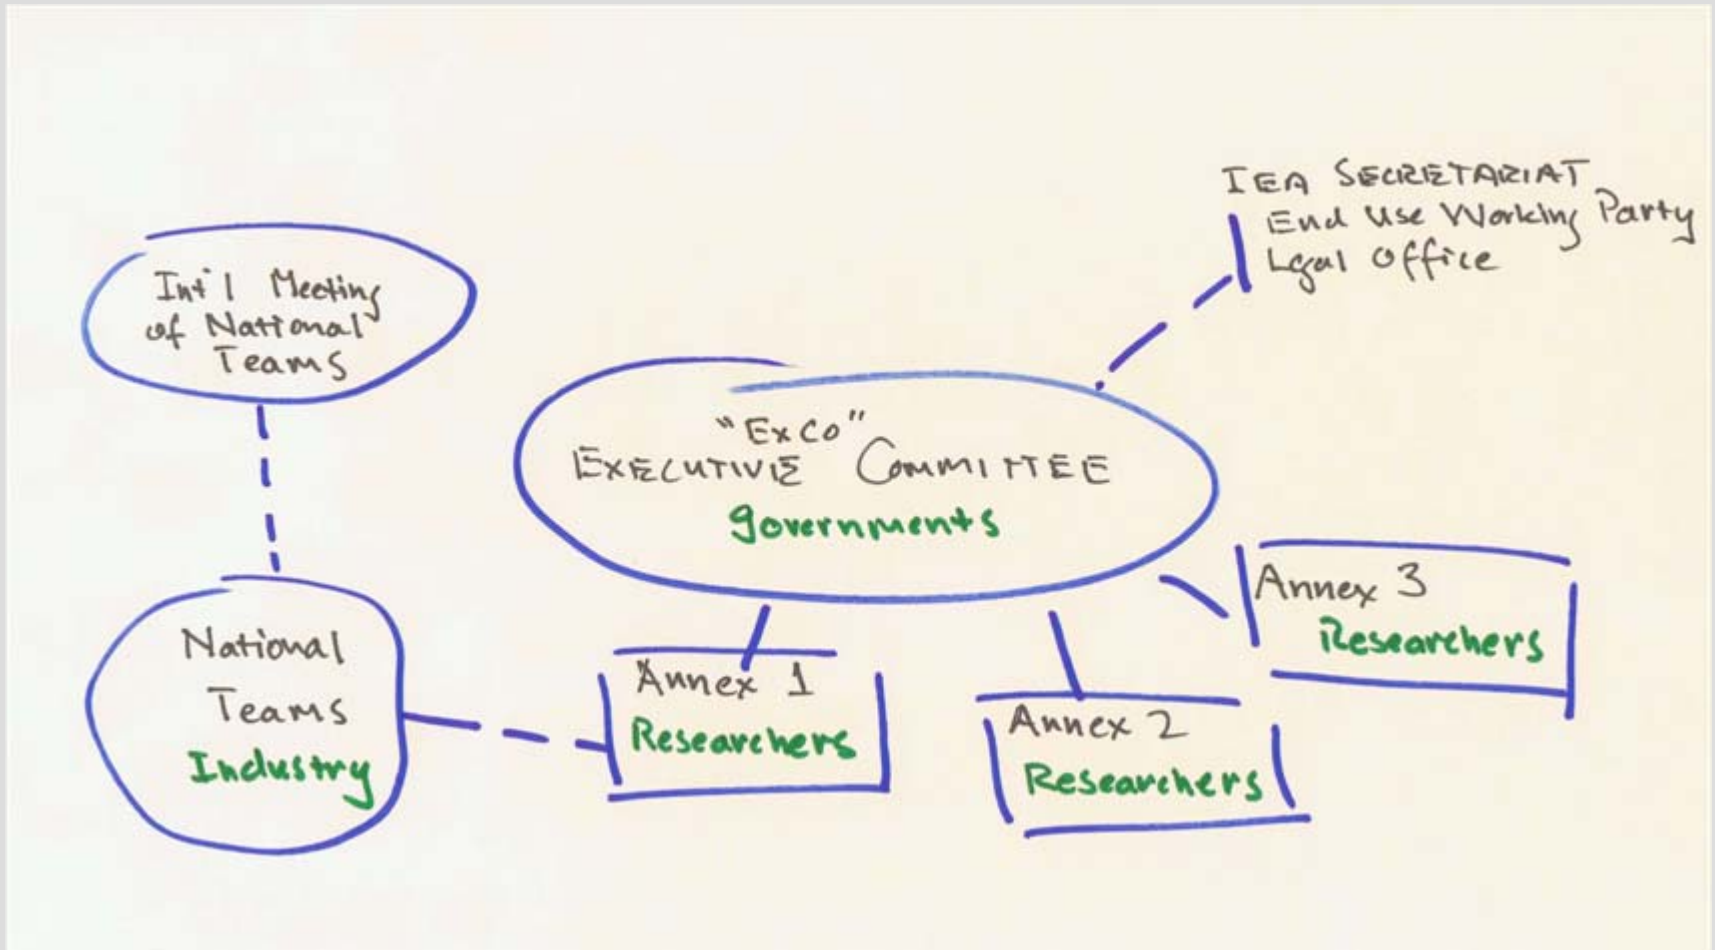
IEA SECRETARIAT
End Use Working Party
Legal Office

Int'l Meeting of National Teams

"ExCo"
EXECUTIVE COMMITTEE
governments

National Teams
Industry

Annex 1
Researchers

Annex 2
Researchers

Annex 3
Researchers